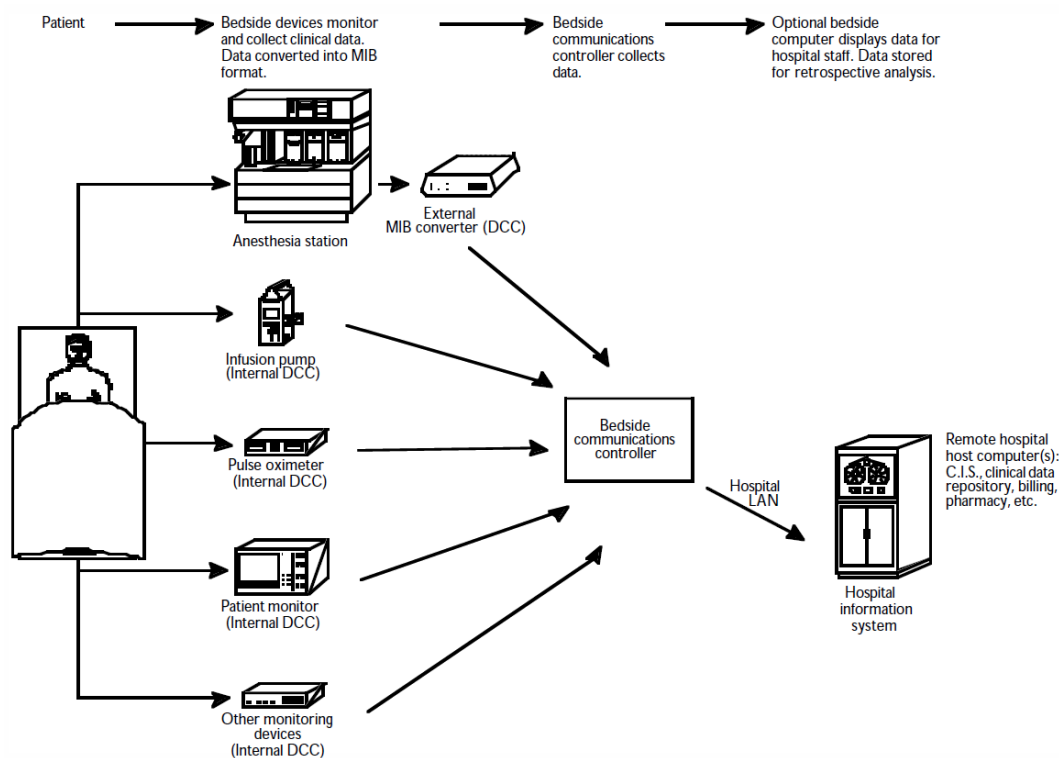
Patient

Bedside devices monitor and collect clinical data. Data converted into MIB format.

Bedside communications controller collects data.

Optional bedside computer displays data for hospital staff. Data stored for retrospective analysis.

Anesthesia station

External MIB converter (DCC)

Infusion pump (Internal DCC)

Pulse oximeter (Internal DCC)

Patient monitor (Internal DCC)

Other monitoring devices (Internal DCC)

Bedside communications controller

Hospital LAN

Hospital information system

Remote hospital host computer(s): C.I.S., clinical data repository, billing, pharmacy, etc.